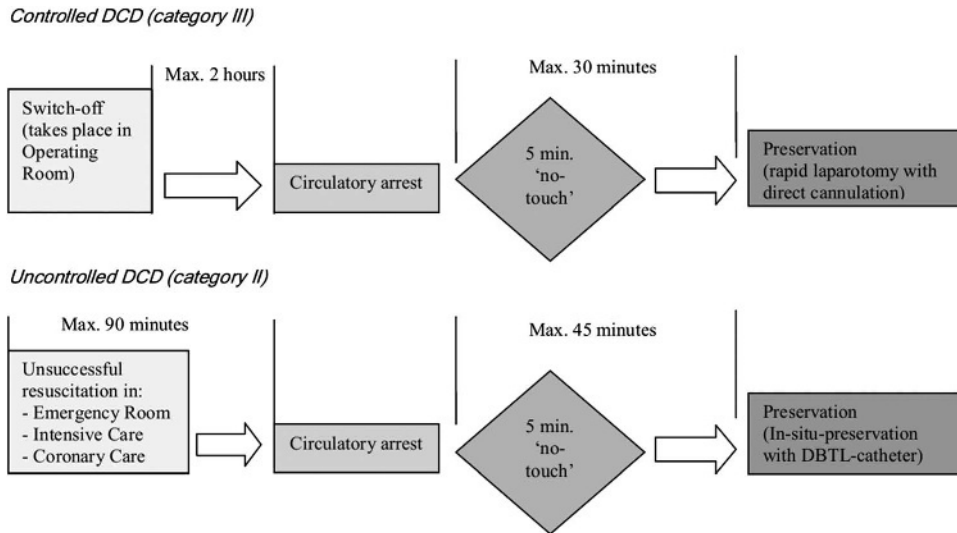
Controlled DCD (category III)

Max. 2 hours

Max. 30 minutes

Switch-off (takes place in Operating Room)

Circulatory arrest

5 min. 'no-touch'

Preservation (rapid laparotomy with direct cannulation)

Uncontrolled DCD (category II)

Max. 90 minutes

Max. 45 minutes

Unsuccessful resuscitation in:
- Emergency Room
- Intensive Care
- Coronary Care

Circulatory arrest

5 min. 'no-touch'

Preservation (In-situ-preservation with DBTL-catheter)